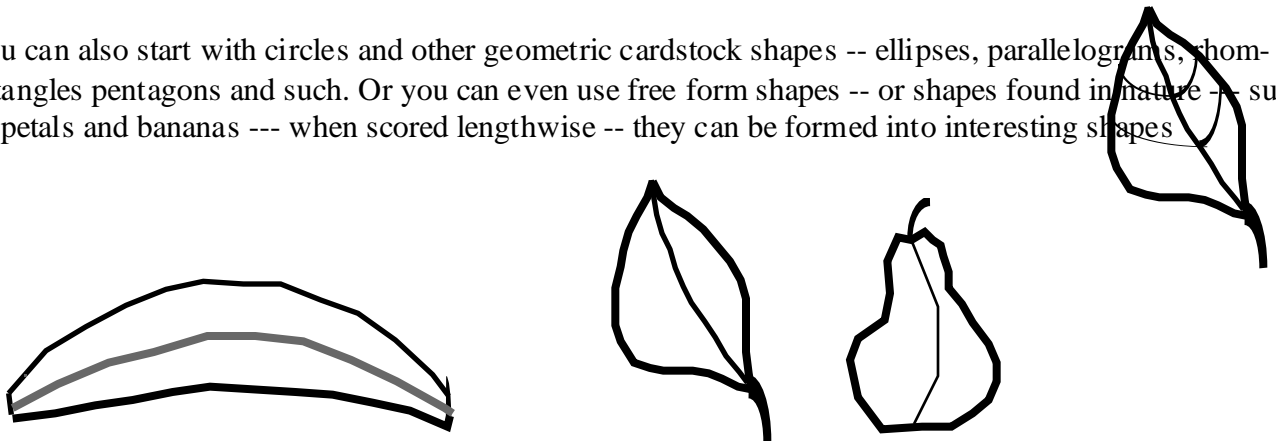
u can also start with circles and other geometric cardstock shapes -- ellipses, parallelograms, rhom-
tangles pentagons and such. Or you can even use free form shapes -- or shapes found in nature -- su
petals and bananas --- when scored lengthwise -- they can be formed into interesting shapes